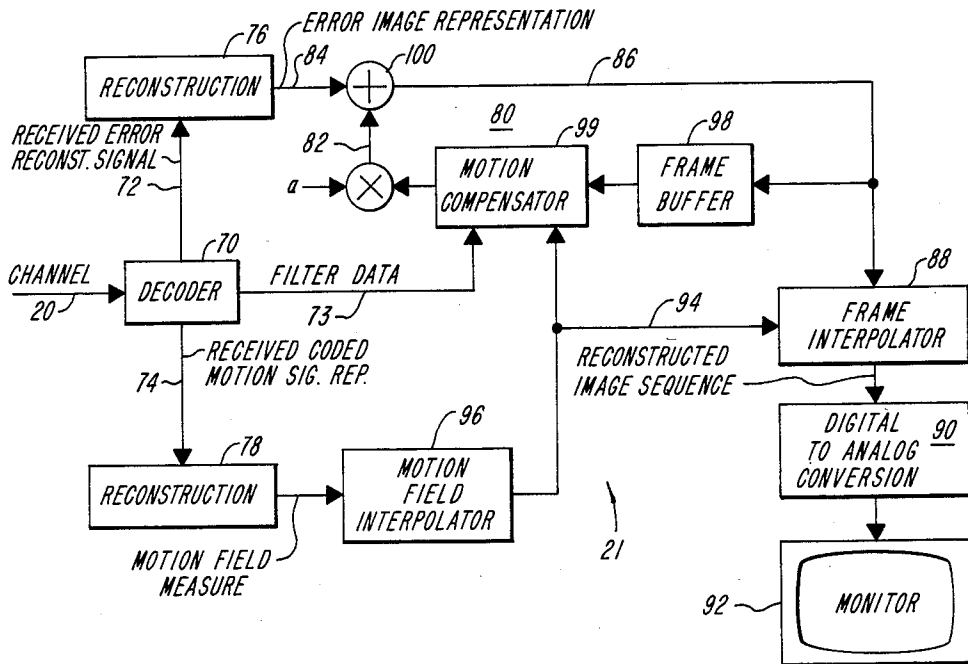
ERROR IMAGE REPRESENTATION
76
RECONSTRUCTION
84
100
86
80
99
98
82
RECEIVED ERROR RECONST. SIGNAL
72
a
MOTION COMPENSATOR
FRAME BUFFER
70
88
CHANNEL
20
DECODER
FILTER DATA
73
94
FRAME INTERPOLATOR
RECEIVED CODED MOTION SIG. REP.
74
RECONSTRUCTED IMAGE SEQUENCE
96
78
DIGITAL TO ANALOG CONVERSION
90
RECONSTRUCTION
MOTION FIELD INTERPOLATOR
MOTION FIELD MEASURE
21
92
MONITOR